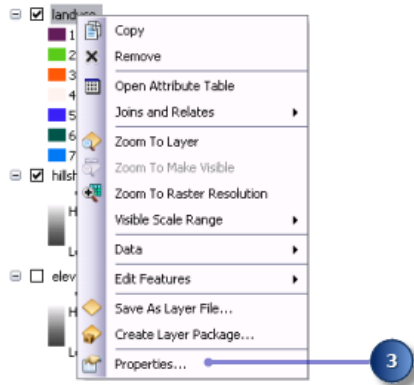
landuse
1
2
3
4
5
6
7
hillsh
H
L
elev
H
L

Copy
Remove
Open Attribute Table
Joins and Relates
Zoom To Layer
Zoom To Make Visible
Zoom To Raster Resolution
Visible Scale Range
Data
Edit Features
Save As Layer File...
Create Layer Package...
Properties...

3